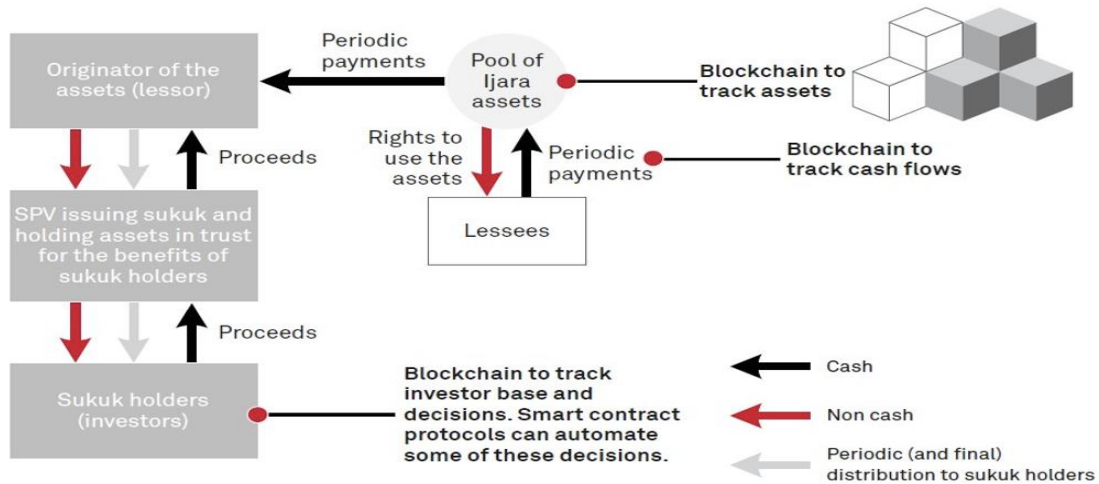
Originator of the assets (lessor)

Periodic payments

Pool of Ijara assets

Blockchain to track assets

Proceeds

Rights to use the assets

Periodic payments

Blockchain to track cash flows

SPV issuing sukuk and holding assets in trust for the benefits of sukuk holders

Lessees

Proceeds

Sukuk holders (investors)

Blockchain to track investor base and decisions. Smart contract protocols can automate some of these decisions.

Cash

Non cash

Periodic (and final) distribution to sukuk holders